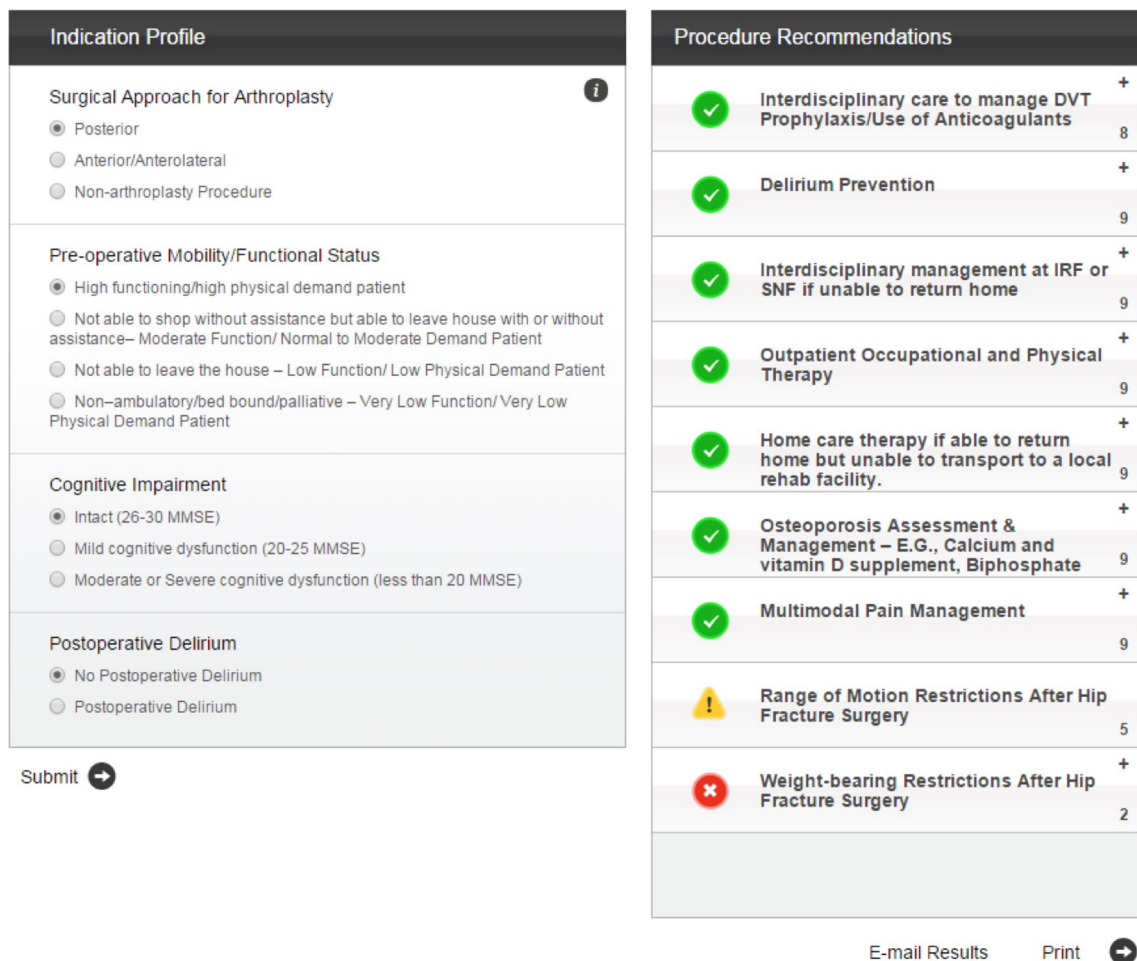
Indication Profile

Surgical Approach for Arthroplasty

i

Posterior

Anterior/Anterolateral

Non-arthroplasty Procedure

Pre-operative Mobility/Functional Status

High functioning/high physical demand patient

Not able to shop without assistance but able to leave house with or without assistance– Moderate Function/ Normal to Moderate Demand Patient

Not able to leave the house – Low Function/ Low Physical Demand Patient

Non–ambulatory/bed bound/palliative – Very Low Function/ Very Low Physical Demand Patient

Cognitive Impairment

Intact (26-30 MMSE)

Mild cognitive dysfunction (20-25 MMSE)

Moderate or Severe cognitive dysfunction (less than 20 MMSE)

Postoperative Delirium

No Postoperative Delirium

Postoperative Delirium

Submit

Procedure Recommendations

Interdisciplinary care to manage DVT Prophylaxis/Use of Anticoagulants + 8

Delirium Prevention + 9

Interdisciplinary management at IRF or SNF if unable to return home + 9

Outpatient Occupational and Physical Therapy + 9

Home care therapy if able to return home but unable to transport to a local rehab facility. + 9

Osteoporosis Assessment & Management – E.G., Calcium and vitamin D supplement, Biphosphate + 9

Multimodal Pain Management + 9

Range of Motion Restrictions After Hip Fracture Surgery 5

Weight-bearing Restrictions After Hip Fracture Surgery + 2

E-mail Results Print